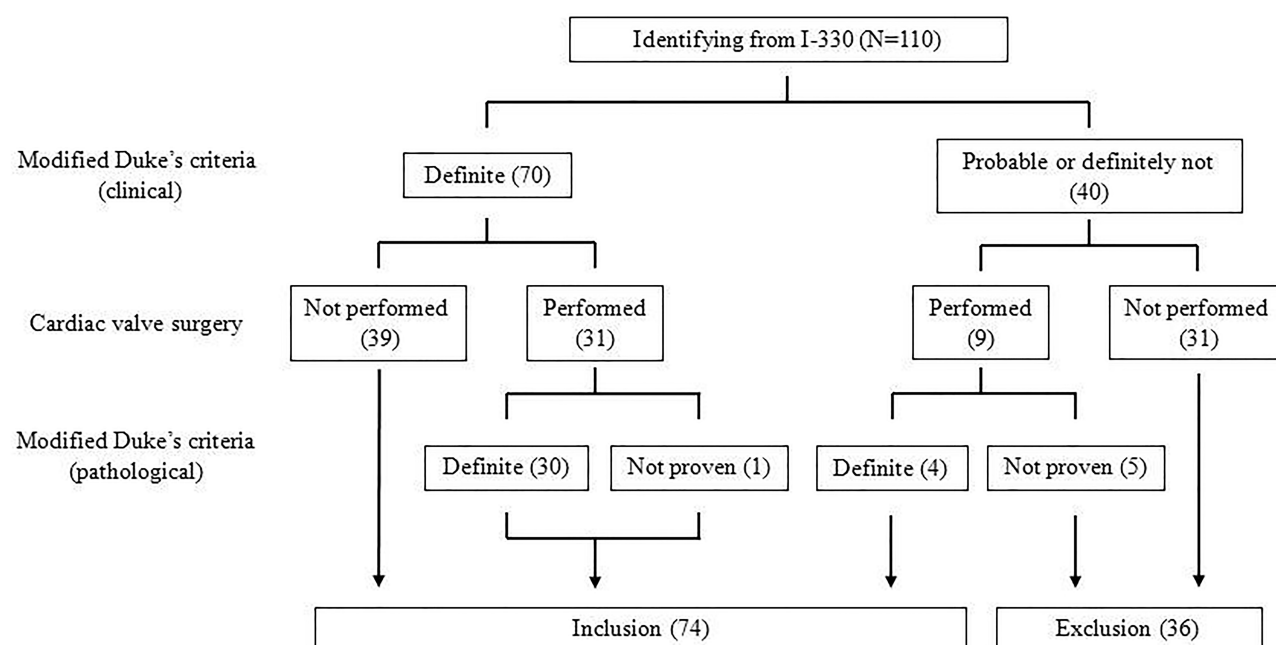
Identifying from I-330 (N=110)

Modified Duke's criteria (clinical)

Definite (70)

Probable or definitely not (40)

Cardiac valve surgery

Not performed (39)

Performed (31)

Performed (9)

Not performed (31)

Modified Duke's criteria (pathological)

Definite (30)

Not proven (1)

Definite (4)

Not proven (5)

Inclusion (74)

Exclusion (36)